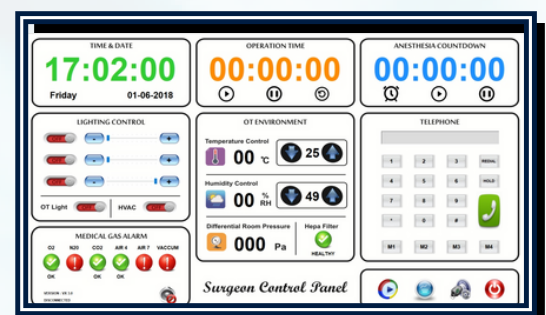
TIME & DATE
17:02:00
Friday 01-06-2018

OPERATION TIME
00:00:00

ANESTHESIA COUNTDOWN
00:00:00

LIGHTING CONTROL
OT Light
HVAC

OT ENVIRONMENT
Temperature Control
00 °C
25
Humidity Control
00 % RH
49
Differential Room Pressure
000 Pa
Hepa Filter
HEALTHY

TELEPHONE
1 2 3 REDIAL
4 5 6 HOLD
7 8 9
* 0 #
M1 M2 M3 M4

MEDICAL GAS ALARM
O2 N2O CO2 AIR 4 AIR 7 VACCUM
OK OK OK
VERSION : V8 1.0
DISCONNECTED

Surgeon Control Panel